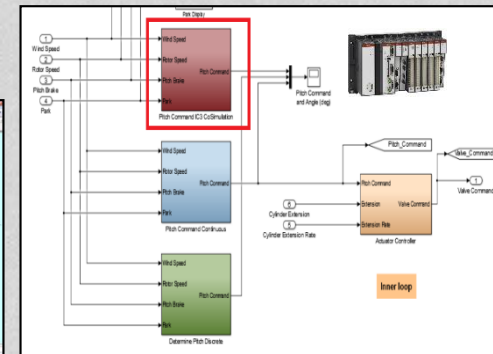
Park Display

1
Wind Speed
2
Rotor Speed
3
Pitch Brake
4
Park

Wind Speed
Rotor Speed
Pitch Brake
Park
Pitch Command
Pitch Command IC3 CoSimulation

Pitch Command and Angle (deg)

Wind Speed
Rotor Speed
Pitch Brake
Park
Pitch Command
Pitch Command Continuous

Pitch_Command
Valve_Command

6
Cylinder Extension
5
Cylinder Extension Rate

Pitch Command
Extension
Extension Rate
Valve Command
Actuator Controller

1
Valve Command

Inner loop

Wind Speed
Rotor Speed
Pitch Brake
Park
Pitch Command
Determine Pitch Discrete